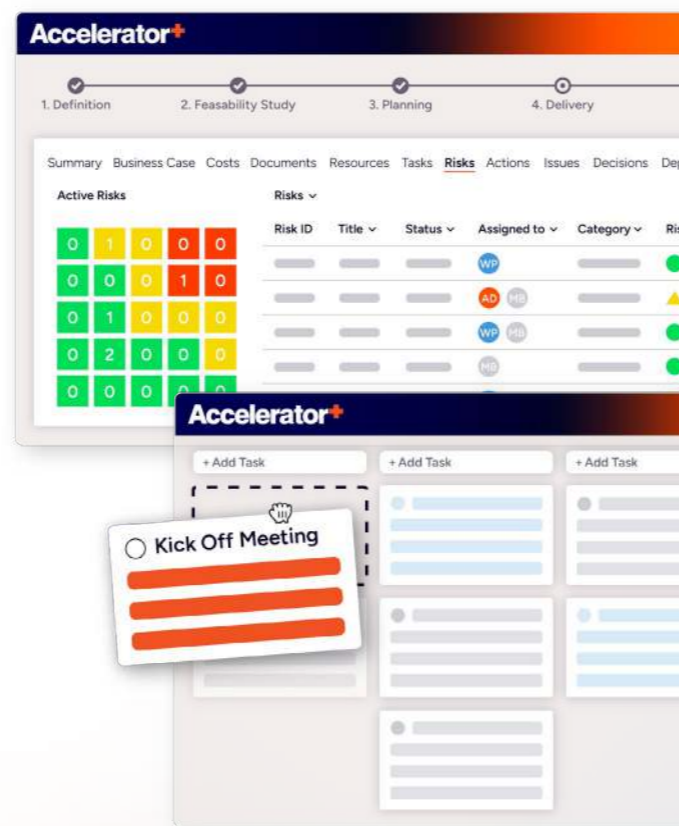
Accelerator+

1. Definition
2. Feasability Study
3. Planning
4. Delivery

Summary Business Case Costs Documents Resources Tasks Risks Actions Issues Decisions Dep

Active Risks

| 0 | 1 | 0 | 0 | 0 |
|---|---|---|---|---|
| 0 | 0 | 0 | 1 | 0 |
| 0 | 1 | 0 | 0 | 0 |
| 0 | 2 | 0 | 0 | 0 |
| 0 | 0 | 0 | 0 | 0 |

Risks

| Risk ID | Title | Status | Assigned to | Category | Ris |
|---|---|---|---|---|---|
| | | | WP | | |
| | | | AD MB | | |
| | | | WP MB | | |
| | | | MB | | |

Accelerator+

+ Add Task
+ Add Task
+ Add Task

Kick Off Meeting